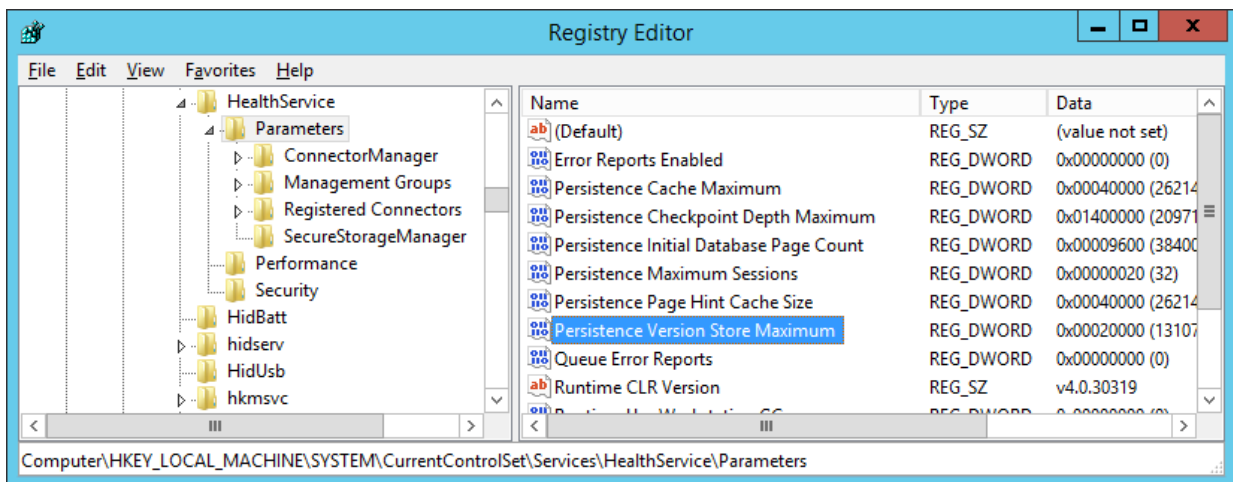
Registry Editor

File Edit View Favorites Help

HealthService
Parameters
ConnectorManager
Management Groups
Registered Connectors
SecureStorageManager
Performance
Security
HidBatt
hidserv
HidUsb
hkmsvc

| Name | Type | Data |
|---|---|---|
| (Default) | REG_SZ | (value not set) |
| Error Reports Enabled | REG_DWORD | 0x00000000 (0) |
| Persistence Cache Maximum | REG_DWORD | 0x00040000 (26214 |
| Persistence Checkpoint Depth Maximum | REG_DWORD | 0x01400000 (20971 |
| Persistence Initial Database Page Count | REG_DWORD | 0x00009600 (38400 |
| Persistence Maximum Sessions | REG_DWORD | 0x00000020 (32) |
| Persistence Page Hint Cache Size | REG_DWORD | 0x00040000 (26214 |
| Persistence Version Store Maximum | REG_DWORD | 0x00020000 (13107 |
| Queue Error Reports | REG_DWORD | 0x00000000 (0) |
| Runtime CLR Version | REG_SZ | v4.0.30319 |
| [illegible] | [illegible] | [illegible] |

Computer\HKEY_LOCAL_MACHINE\SYSTEM\CurrentControlSet\Services\HealthService\Parameters